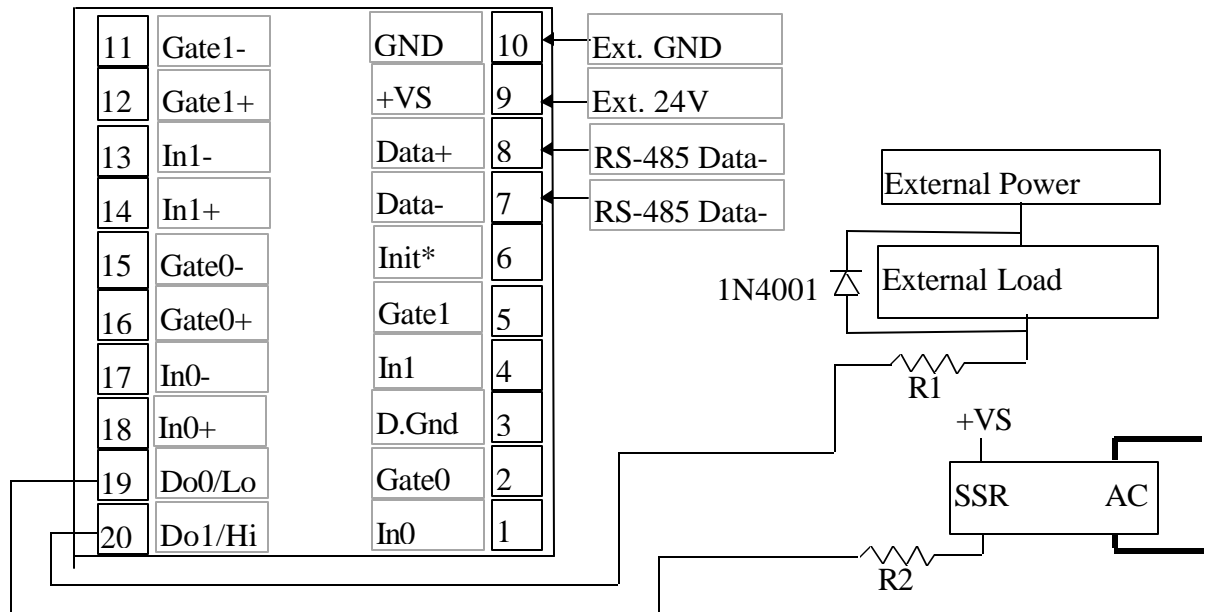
11 Gate1-
12 Gate1+
13 In1-
14 In1+
15 Gate0-
16 Gate0+
17 In0-
18 In0+
19 Do0/Lo
20 Do1/Hi

GND 10
+VS 9
Data+ 8
Data- 7
Init* 6
Gate1 5
In1 4
D.Gnd 3
Gate0 2
In0 1

Ext. GND
Ext. 24V
RS-485 Data-
RS-485 Data-

External Power
1N4001
External Load
R1
+VS
SSR
AC
R2